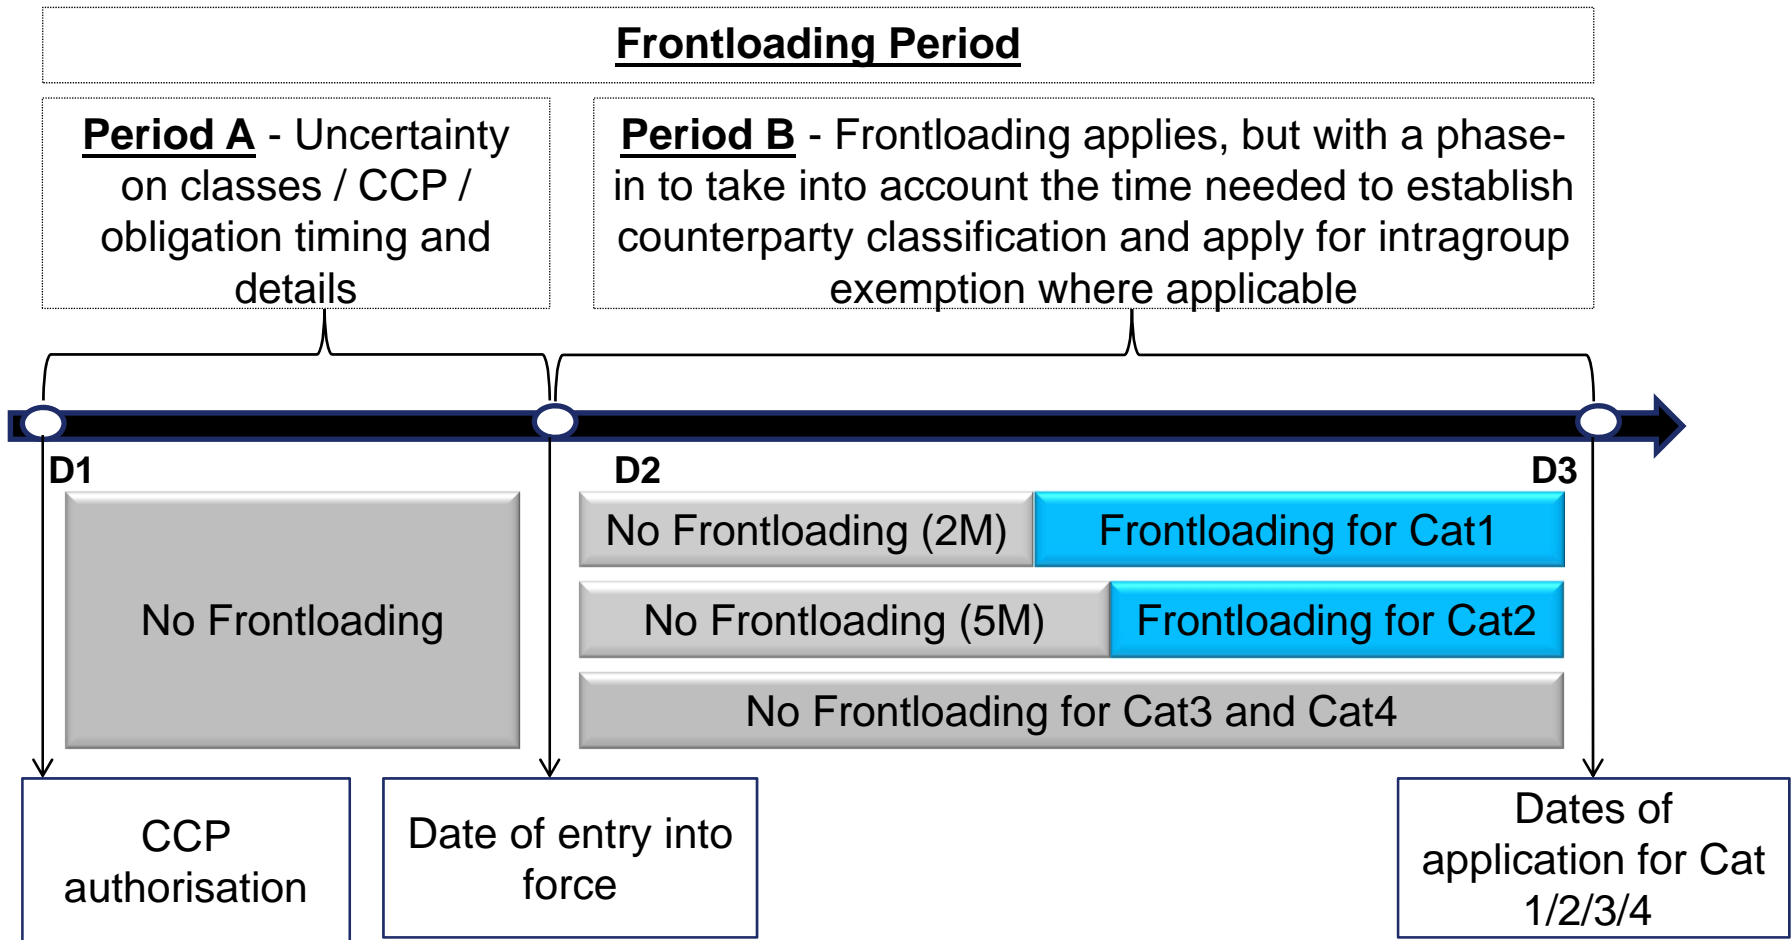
Frontloading Period

Period A - Uncertainty on classes / CCP / obligation timing and details

Period B - Frontloading applies, but with a phase-in to take into account the time needed to establish counterparty classification and apply for intragroup exemption where applicable

D1

D2

D3

No Frontloading

No Frontloading (2M)

Frontloading for Cat1

No Frontloading (5M)

Frontloading for Cat2

No Frontloading for Cat3 and Cat4

CCP authorisation

Date of entry into force

Dates of application for Cat 1/2/3/4